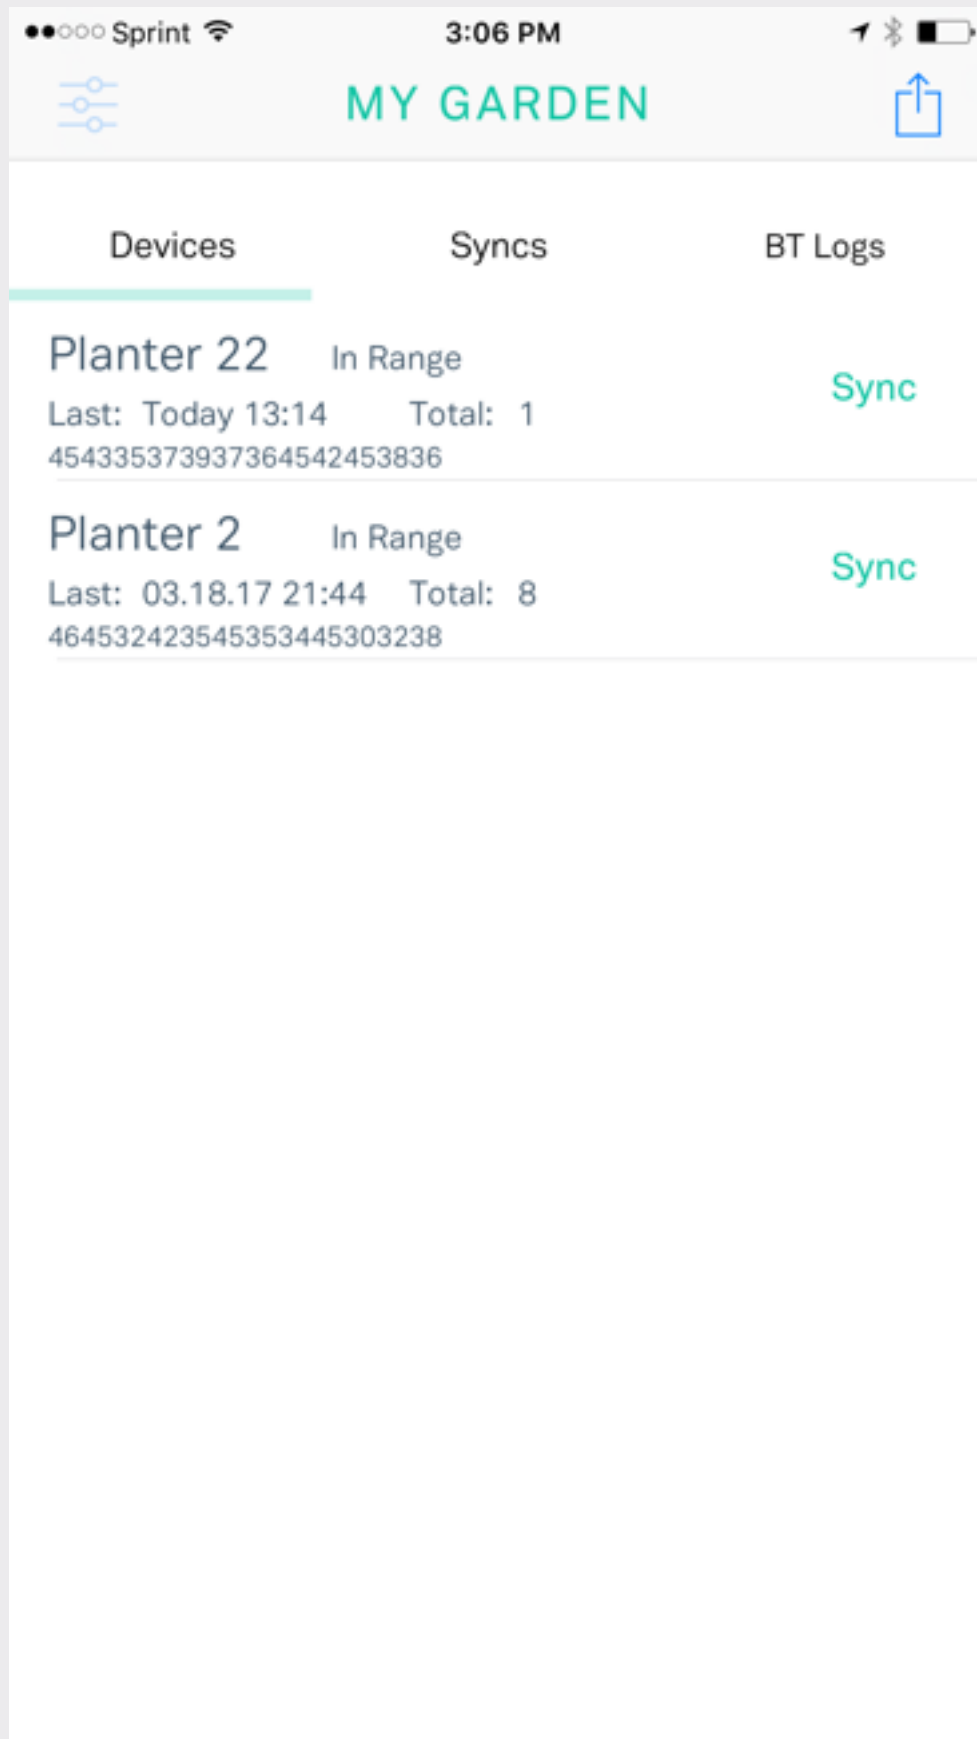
●●○○○ Sprint 3:06 PM

MY GARDEN

Devices Syncs BT Logs

Planter 22 In Range
Last: Today 13:14 Total: 1
454335373937364542453836
Sync

Planter 2 In Range
Last: 03.18.17 21:44 Total: 8
464532423545353445303238
Sync